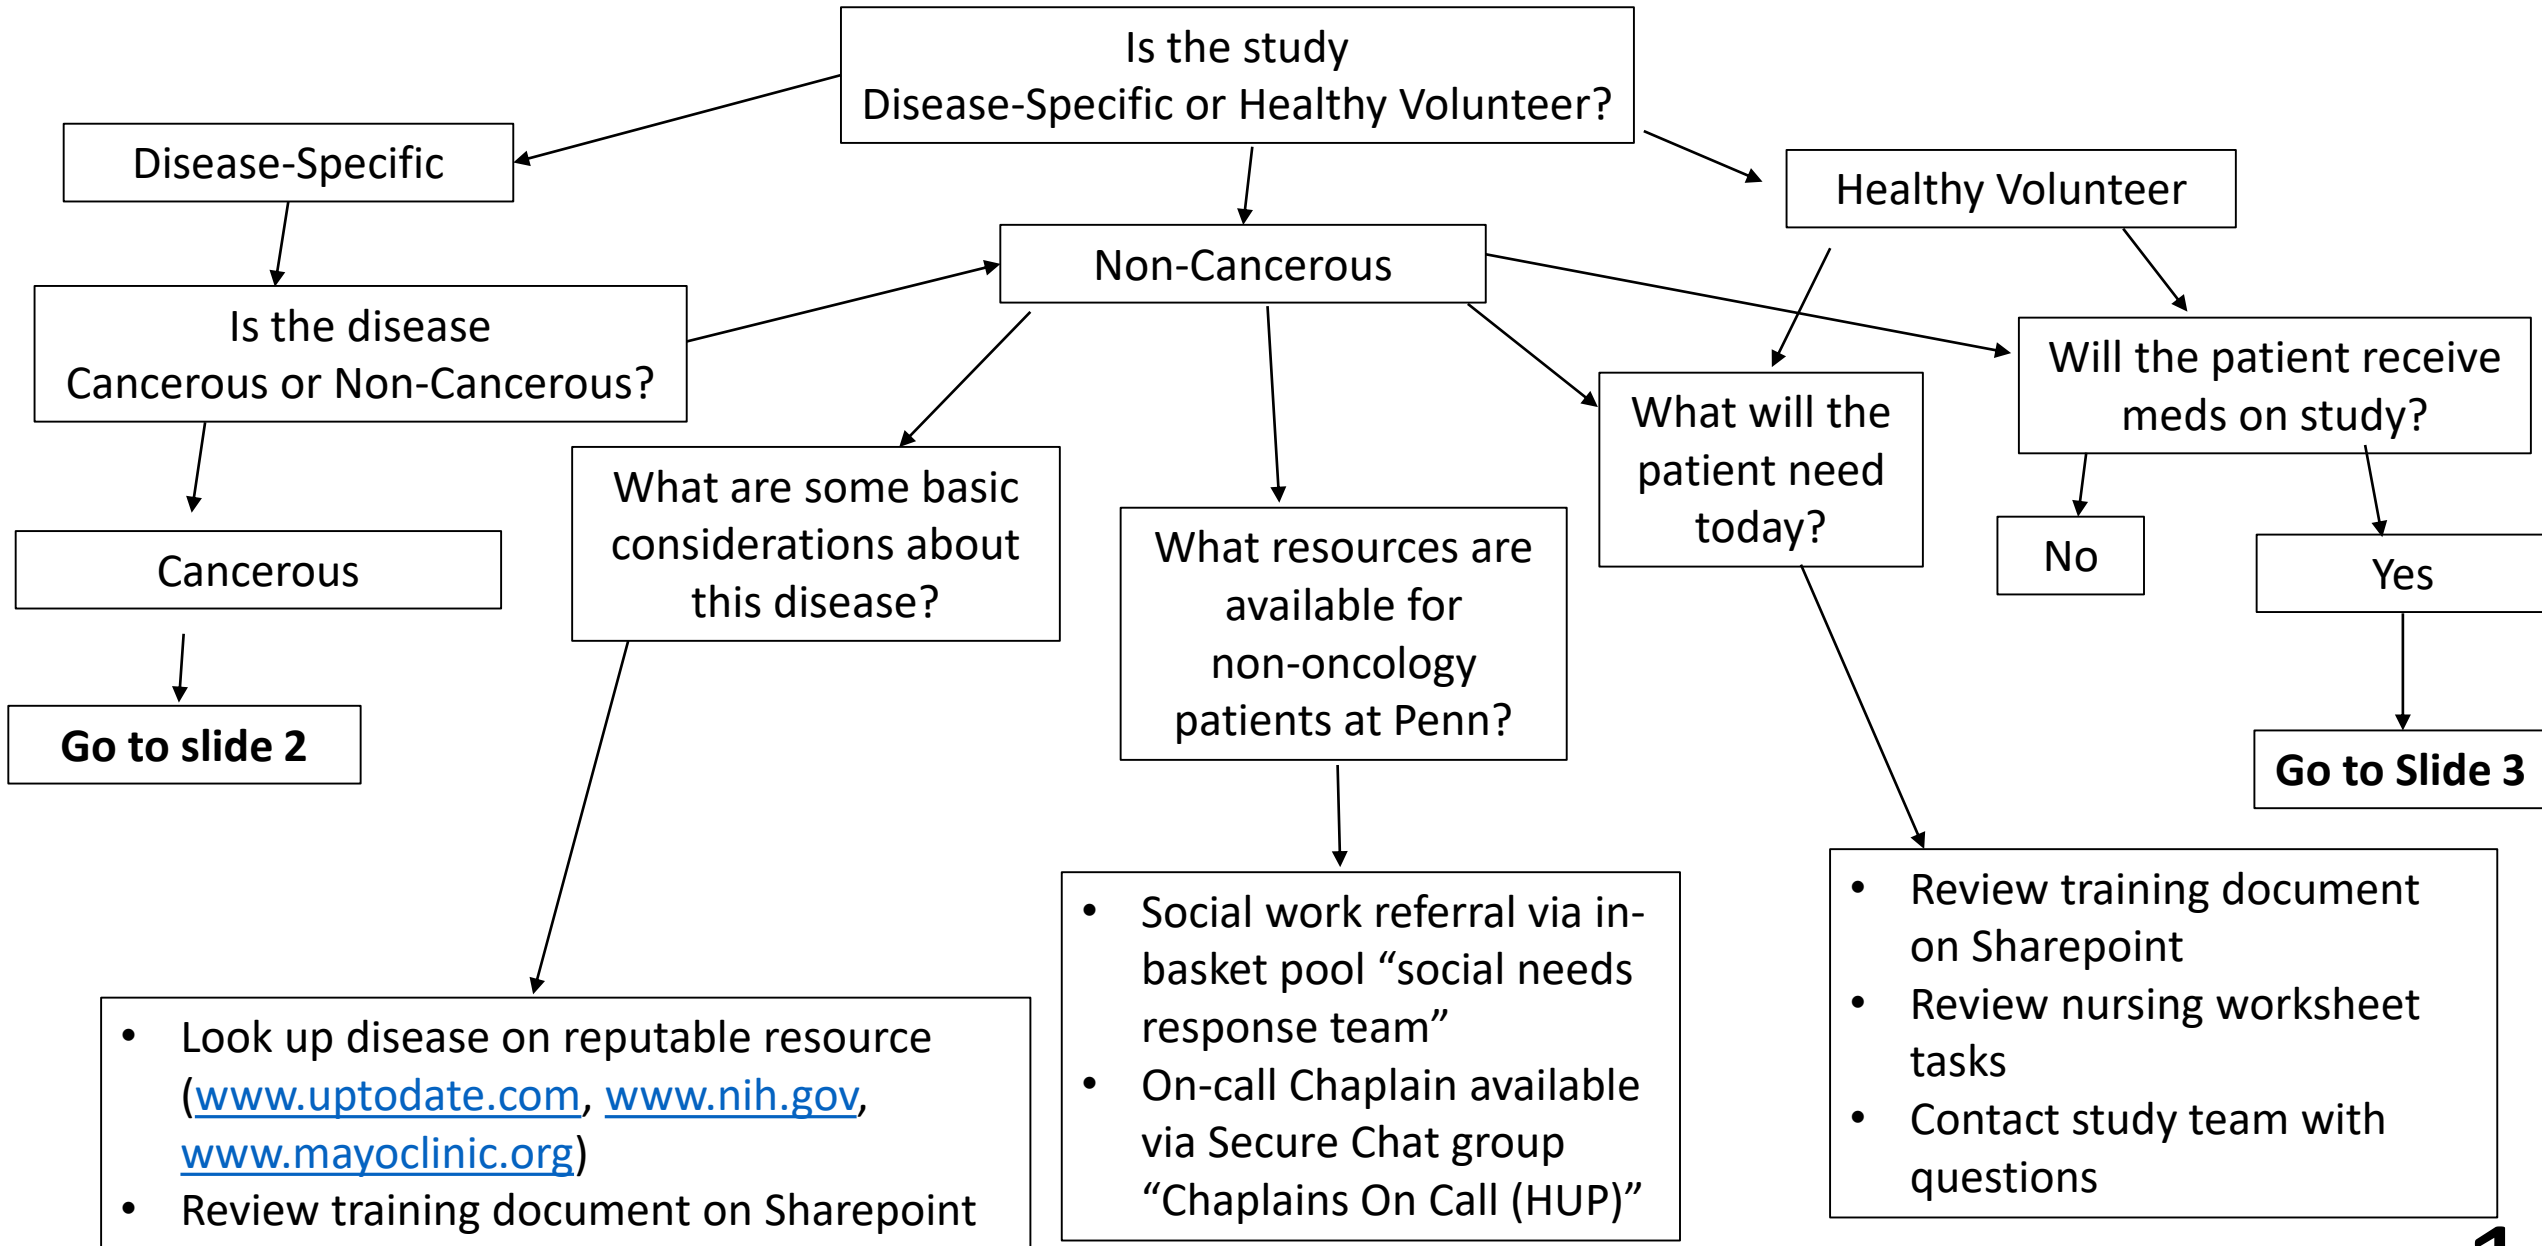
Is the study Disease-Specific or Healthy Volunteer?

Disease-Specific

Healthy Volunteer

Non-Cancerous

Is the disease Cancerous or Non-Cancerous?

Will the patient receive meds on study?

What will the patient need today?

What are some basic considerations about this disease?

What resources are available for non-oncology patients at Penn?

Cancerous

No

Yes

Go to slide 2

Go to Slide 3

• Social work referral via in-basket pool "social needs response team"
• On-call Chaplain available via Secure Chat group "Chaplains On Call (HUP)"

• Review training document on Sharepoint
• Review nursing worksheet tasks
• Contact study team with questions

• Look up disease on reputable resource (www.uptodate.com, www.nih.gov, www.mayoclinic.org)
• Review training document on Sharepoint